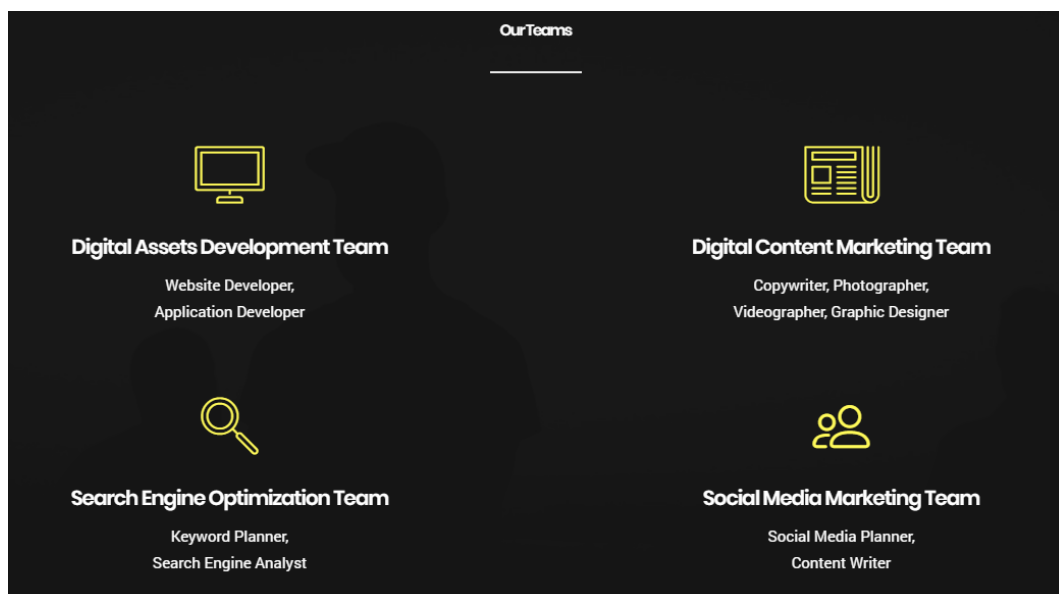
OurTeams

Digital Assets Development Team

Website Developer,
Application Developer

Digital Content Marketing Team

Copywriter, Photographer,
Videographer, Graphic Designer

Search Engine Optimization Team

Keyword Planner,
Search Engine Analyst

Social Media Marketing Team

Social Media Planner,
Content Writer